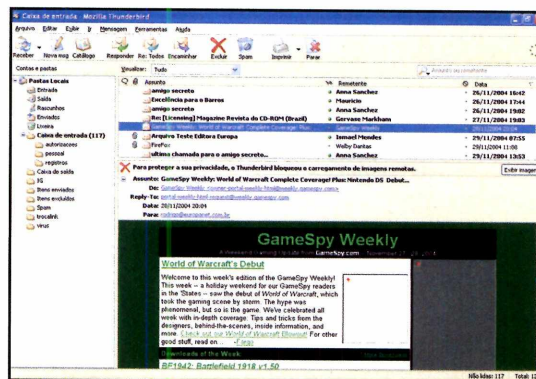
Caixa de entrada - Mozilla Thunderbird

Arquivo Editar Exibir Ir Mensagem Ferramentas Ajuda

Receber Nova msg Catálogo Responder Re: Todos Encaminhar Excluir Spam Imprimir Parar

Contas e pastas

Pastas Locais
Entrada
Saída
Rascunhos
Enviados
Lixeira
Caixa de entrada (117)
autorizacoes
pessoal
registros
Caixa de saída
IG
Itens enviados
Itens excluídos
Spam
trocalink
virus

Visualizar: Tudo

Assunto | Remetente | Data
amigo secreto | Anna Sanchez | 26/11/2004 16:42
Excelência para o Barros | Mauricio | 26/11/2004 17:44
amigo secreto | Anna Sanchez | 26/11/2004 19:02
Re: [Licensing] Magazine Revista do CD-ROM (Brazil) | Gervase Markham | 27/11/2004 19:03
GameSpy Weekly: World of Warcraft Complete Coverage! Plus: | GameSpy Weekly | 28/11/2004 20:04
Arquivo Teste Editora Europa | Ismael Mendes | 29/11/2004 07:55
Firefox | Welby Dantas | 29/11/2004 11:00
última chamada para o amigo secreto... | Anna Sanchez | 29/11/2004 13:53

Para proteger a sua privacidade, o Thunderbird bloqueou o carregamento de imagens remotas. Exibir imagens

Assunto: GameSpy Weekly: World of Warcraft Complete Coverage! Plus: Nintendo DS Debut...
De: GameSpy Weekly
Reply-To:
Data: 28/11/2004 20:04
Para: rodrigo@europanet.com.br

GameSpy Weekly
A weekly digest of the latest from GameSpy.com

World of Warcraft's Debut
Welcome to this week's edition of the GameSpy Weekly! This week -- a holiday weekend for our GameSpy readers in the 'States -- saw the debut of World of Warcraft, which took the gaming scene by storm. The hype was phenomenal, but so is the game. We've celebrated all week with in-depth coverage. Tips and tricks from the designers, behind-the-scenes, inside information, and more. Check out our World of Warcraft Blowout! For other good stuff, read on . . . -Fargo

Downloads of the Week
BF1942: Battlefield 1918 v1.50

Não lidas: 117 Total: 12